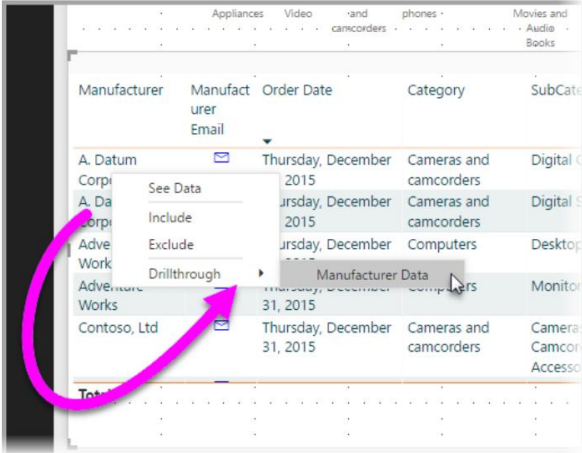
Appliances Video and camcorders phones Movies and Audio Books

| Manufacturer | Manufacturer Email | Order Date | Category | SubCate |
|---|---|---|---|---|
| A. Datum Corp | | Thursday, December 2015 | Cameras and camcorders | Digital C |
| A. Da Corp | | Thursday, December 2015 | Cameras and camcorders | Digital S |
| Adve Work | | Thursday, December 2015 | Computers | Desktop |
| Adventure Works | | Thursday, December 31, 2015 | Computers | Monitor |
| Contoso, Ltd | | Thursday, December 31, 2015 | Cameras and camcorders | Cameras Camcor Accesso |

Tota

See Data
Include
Exclude
Drillthrough
Manufacturer Data